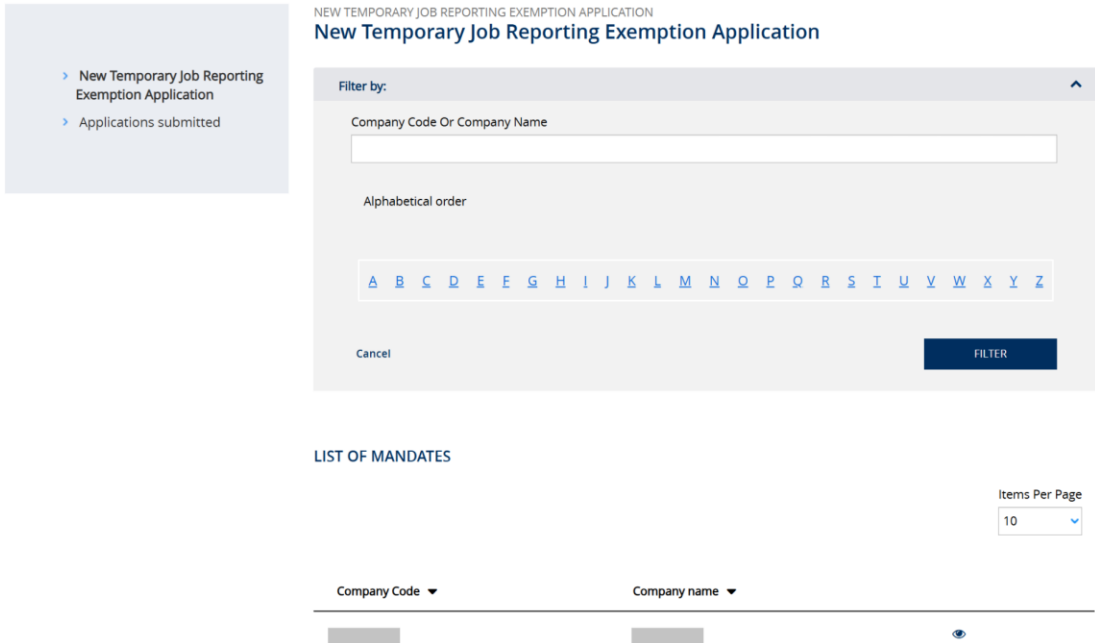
> New Temporary Job Reporting Exemption Application
> Applications submitted

NEW TEMPORARY JOB REPORTING EXEMPTION APPLICATION
New Temporary Job Reporting Exemption Application

Filter by:

Company Code Or Company Name

Alphabetical order

A B C D E F G H I J K L M N O P Q R S T U V W X Y Z

Cancel

FILTER

LIST OF MANDATES

Items Per Page
10

| Company Code | Company name |
|---|---|